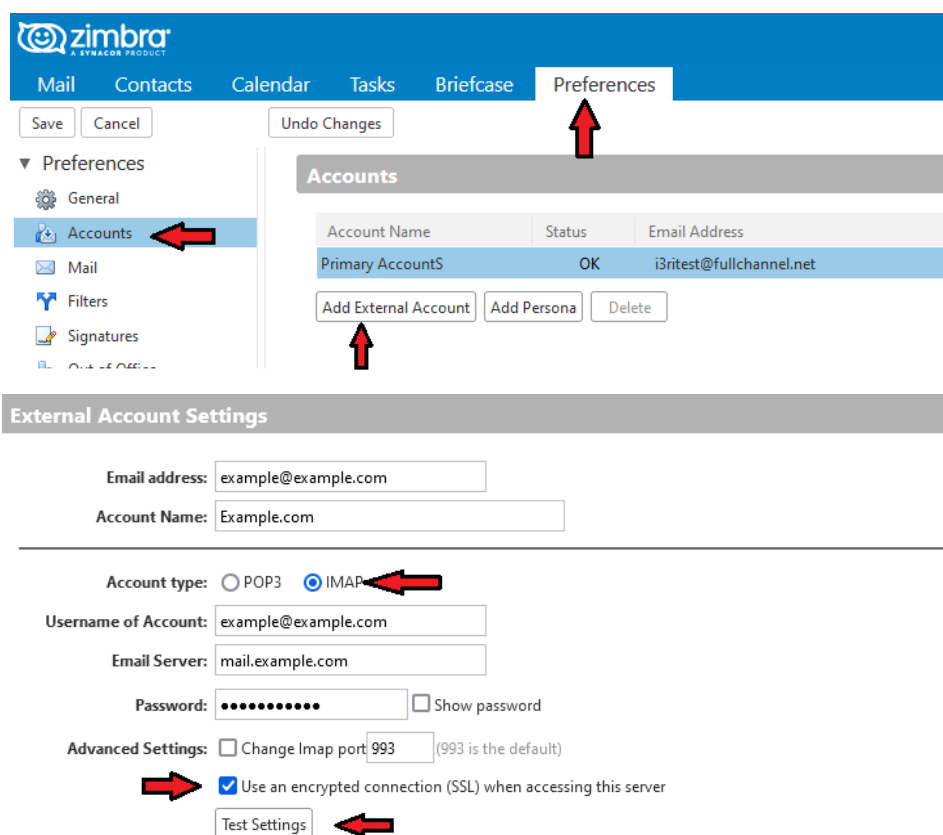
zimbra
A SYNACOR PRODUCT

Mail Contacts Calendar Tasks Briefcase Preferences

Save Cancel Undo Changes

▼ Preferences
General
Accounts
Mail
Filters
Signatures
Out of Office

Accounts

| Account Name | Status | Email Address |
|---|---|---|
| Primary AccountS | OK | i3ritest@fullchannel.net |

Add External Account Add Persona Delete

External Account Settings

Email address: example@example.com
Account Name: Example.com

Account type: POP3 IMAP
Username of Account: example@example.com
Email Server: mail.example.com
Password: ●●●●●●●●●●● Show password
Advanced Settings: Change Imap port 993 (993 is the default)
Use an encrypted connection (SSL) when accessing this server
Test Settings